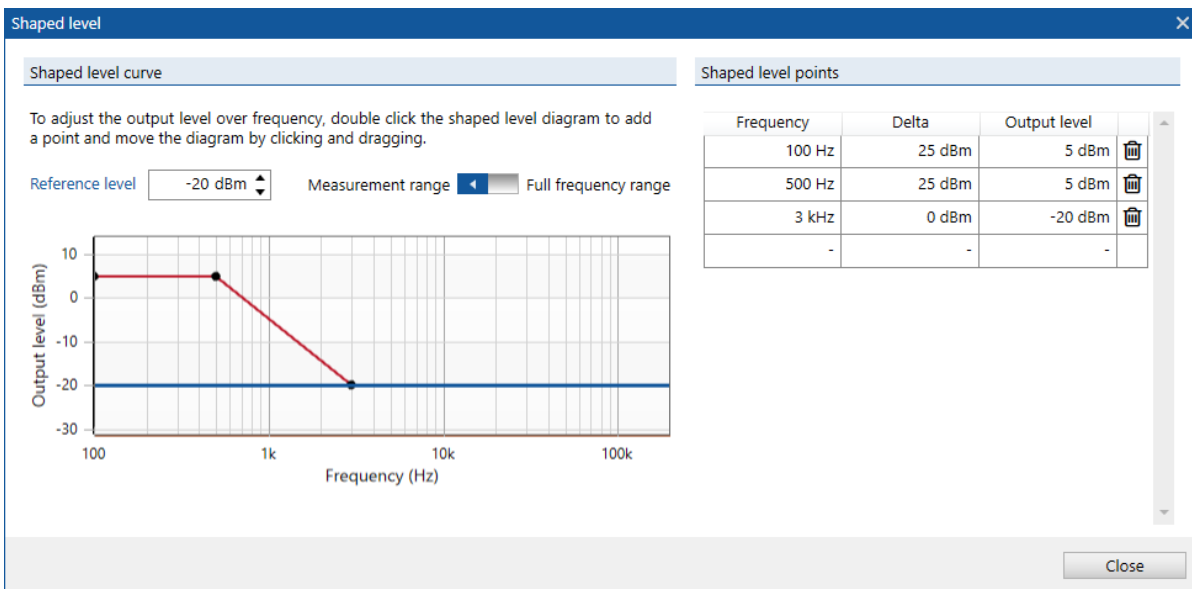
Shaped level

Shaped level curve

To adjust the output level over frequency, double click the shaped level diagram to add a point and move the diagram by clicking and dragging.

Reference level -20 dBm

Measurement range Full frequency range

Output level (dBm)

10
0
-10
-20
-30

100 1k 10k 100k

Frequency (Hz)

Shaped level points

| Frequency | Delta | Output level |
|---|---|---|
| 100 Hz | 25 dBm | 5 dBm |
| 500 Hz | 25 dBm | 5 dBm |
| 3 kHz | 0 dBm | -20 dBm |
| - | - | - |

Close